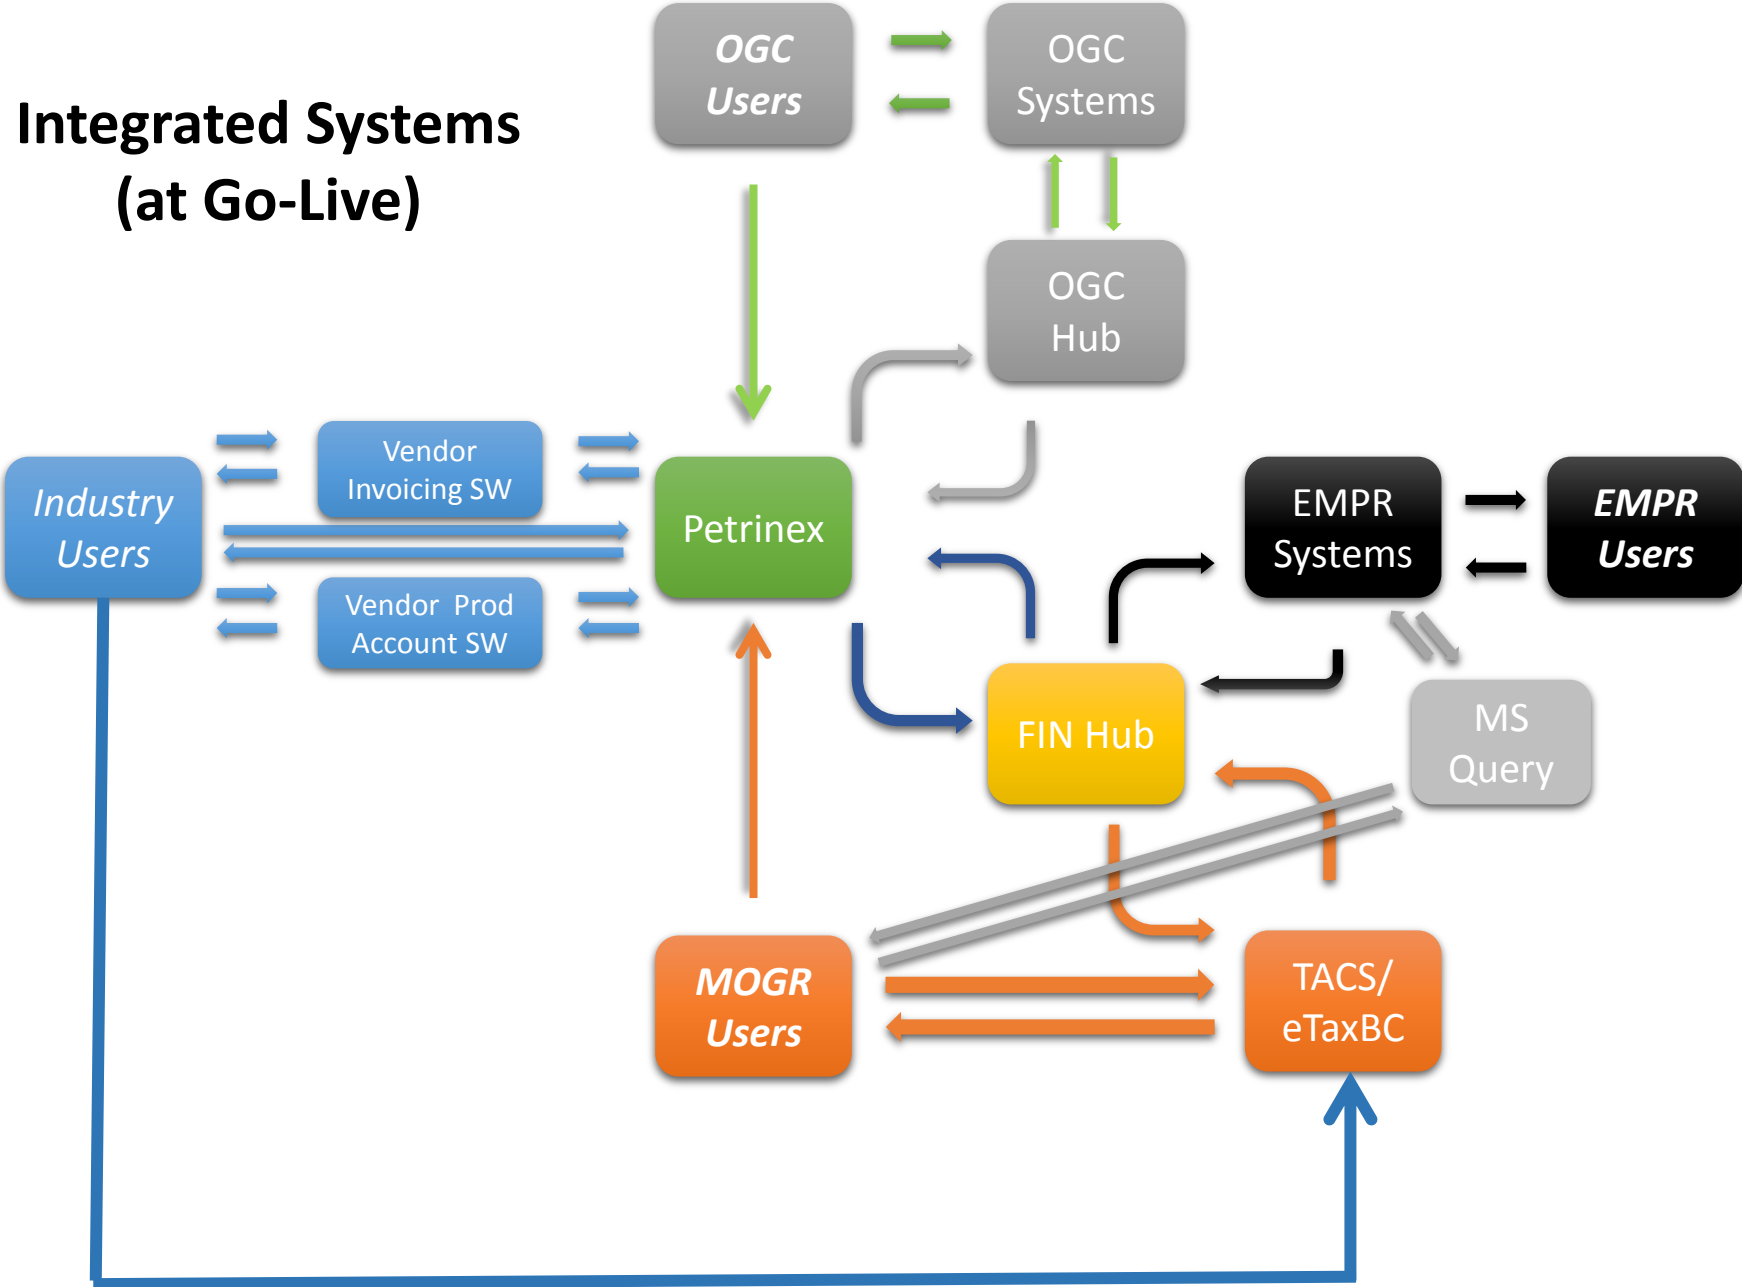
Integrated Systems (at Go-Live)

OGC Users

OGC Systems

OGC Hub

Industry Users

Vendor Invoicing SW

Vendor Prod Account SW

Petrinex

EMPR Systems

EMPR Users

FIN Hub

MS Query

MOGR Users

TACS/ eTaxBC